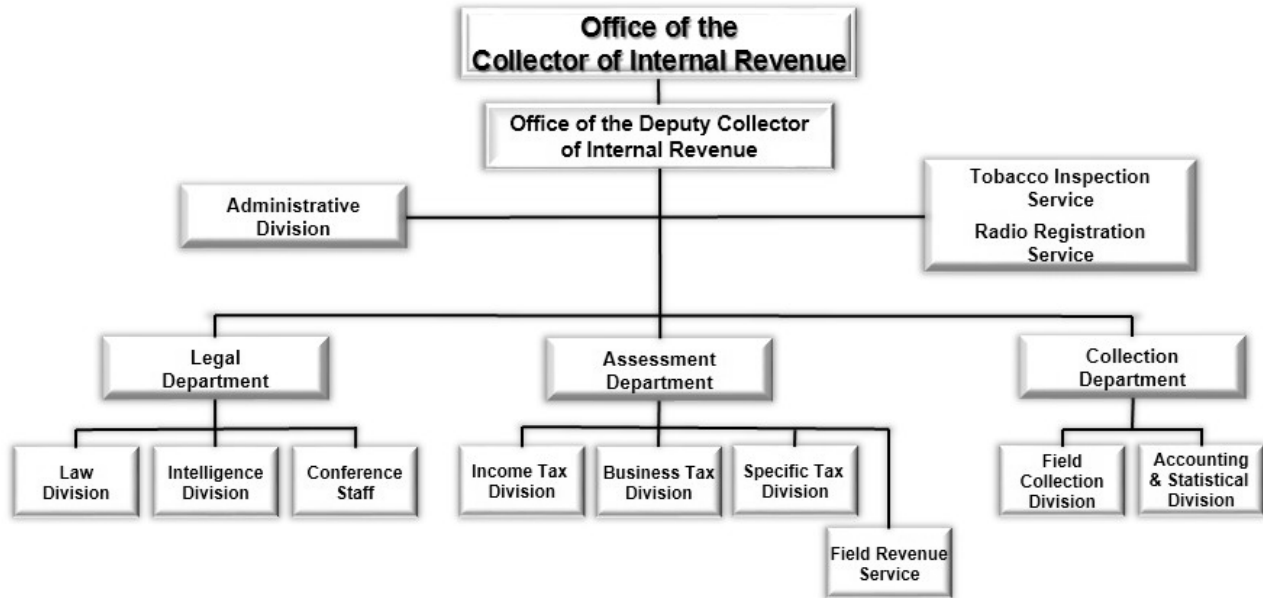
Office of the
Collector of Internal Revenue

Office of the Deputy Collector of Internal Revenue

Administrative Division

Tobacco Inspection Service

Radio Registration Service

Legal Department

Assessment Department

Collection Department

Law Division

Intelligence Division

Conference Staff

Income Tax Division

Business Tax Division

Specific Tax Division

Field Revenue Service

Field Collection Division

Accounting & Statistical Division